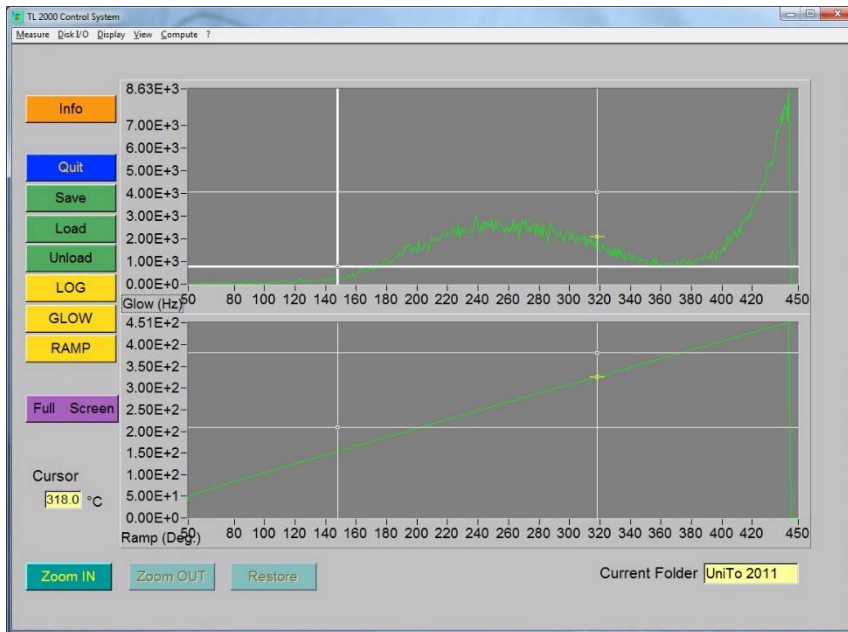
TL 2000 Control System

Measure Disk I/O Display View Compute ?

Info

Quit

Save

Load

Unload

LOG

GLOW

RAMP

Full Screen

Cursor

318.0 °C

8.63E+3
7.00E+3
6.00E+3
5.00E+3
4.00E+3
3.00E+3
2.00E+3
1.00E+3
0.00E+0
Glow (Hz) 50 80 100 120 140 160 180 200 220 240 260 280 300 320 340 360 380 400 420 450

4.51E+2
4.00E+2
3.50E+2
3.00E+2
2.50E+2
2.00E+2
1.50E+2
1.00E+2
5.00E+1
0.00E+0
Ramp (Deg.) 50 80 100 120 140 160 180 200 220 240 260 280 300 320 340 360 380 400 420 450

Zoom IN

Zoom OUT

Restore

Current Folder UniTo 2011